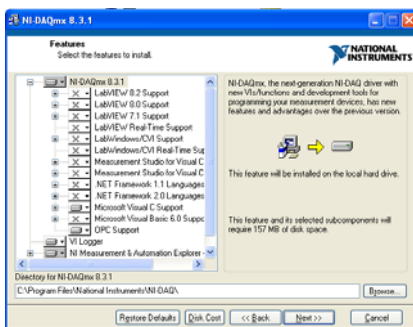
NI-DAQmx 8.3.1

Features
Select the features to install.

NATIONAL INSTRUMENTS

NI-DAQmx 8.3.1
LabVIEW 8.2 Support
LabVIEW 8.0 Support
LabVIEW 7.1 Support
LabVIEW Real-Time Support
LabWindows/CVI Support
LabWindows/CVI Real-Time Sup
Measurement Studio for Visual C
Measurement Studio for Visual C
.NET Framework 1.1 Languages
.NET Framework 2.0 Languages
Microsoft Visual C Support
Microsoft Visual Basic 6.0 Suppo
OPC Support
VI Logger
NI Measurement & Automation Explorer -

NI-DAQmx, the next-generation NI-DAQ driver with new VIs/functions and development tools for programming your measurement devices, has new features and advantages over the previous version.

This feature will be installed on the local hard drive.

This feature and its selected subcomponents will require 157 MB of disk space.

Directory for NI-DAQmx 8.3.1
C:\Program Files\National Instruments\NI-DAQ\

Browse...

Restore Defaults
Disk Cost
<< Back
Next >>
Cancel